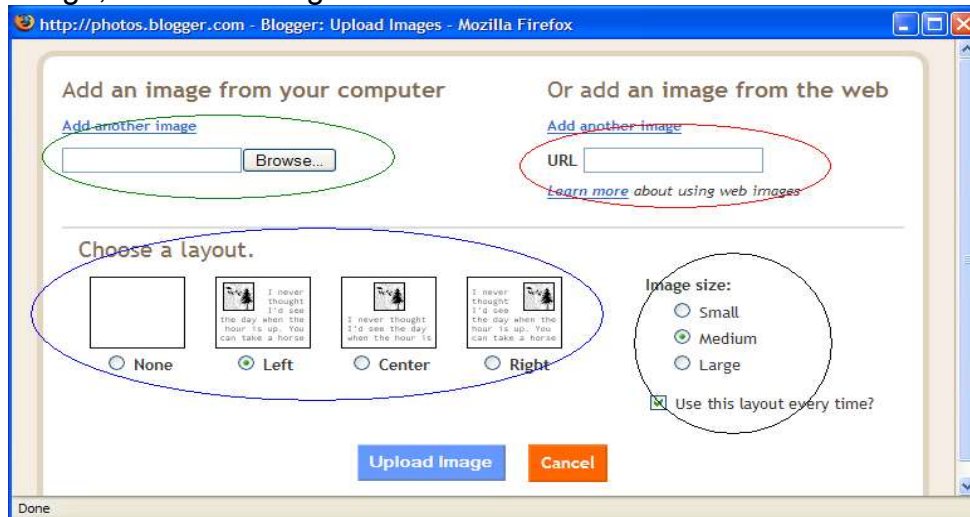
http://photos.blogger.com - Blogger: Upload Images - Mozilla Firefox

Add an image from your computer

Add another image

Browse...

Or add an image from the web

Add another image

URL

Learn more about using web images

Choose a layout.

I never thought I'd see the day when the hour is up. You can take a horse

I never thought I'd see the day when the hour is up.

I never thought I'd see the day when the hour is up. You can take a horse

None

Left

Center

Right

Image size:

Small

Medium

Large

Use this layout every time?

Upload Image

Cancel

Done